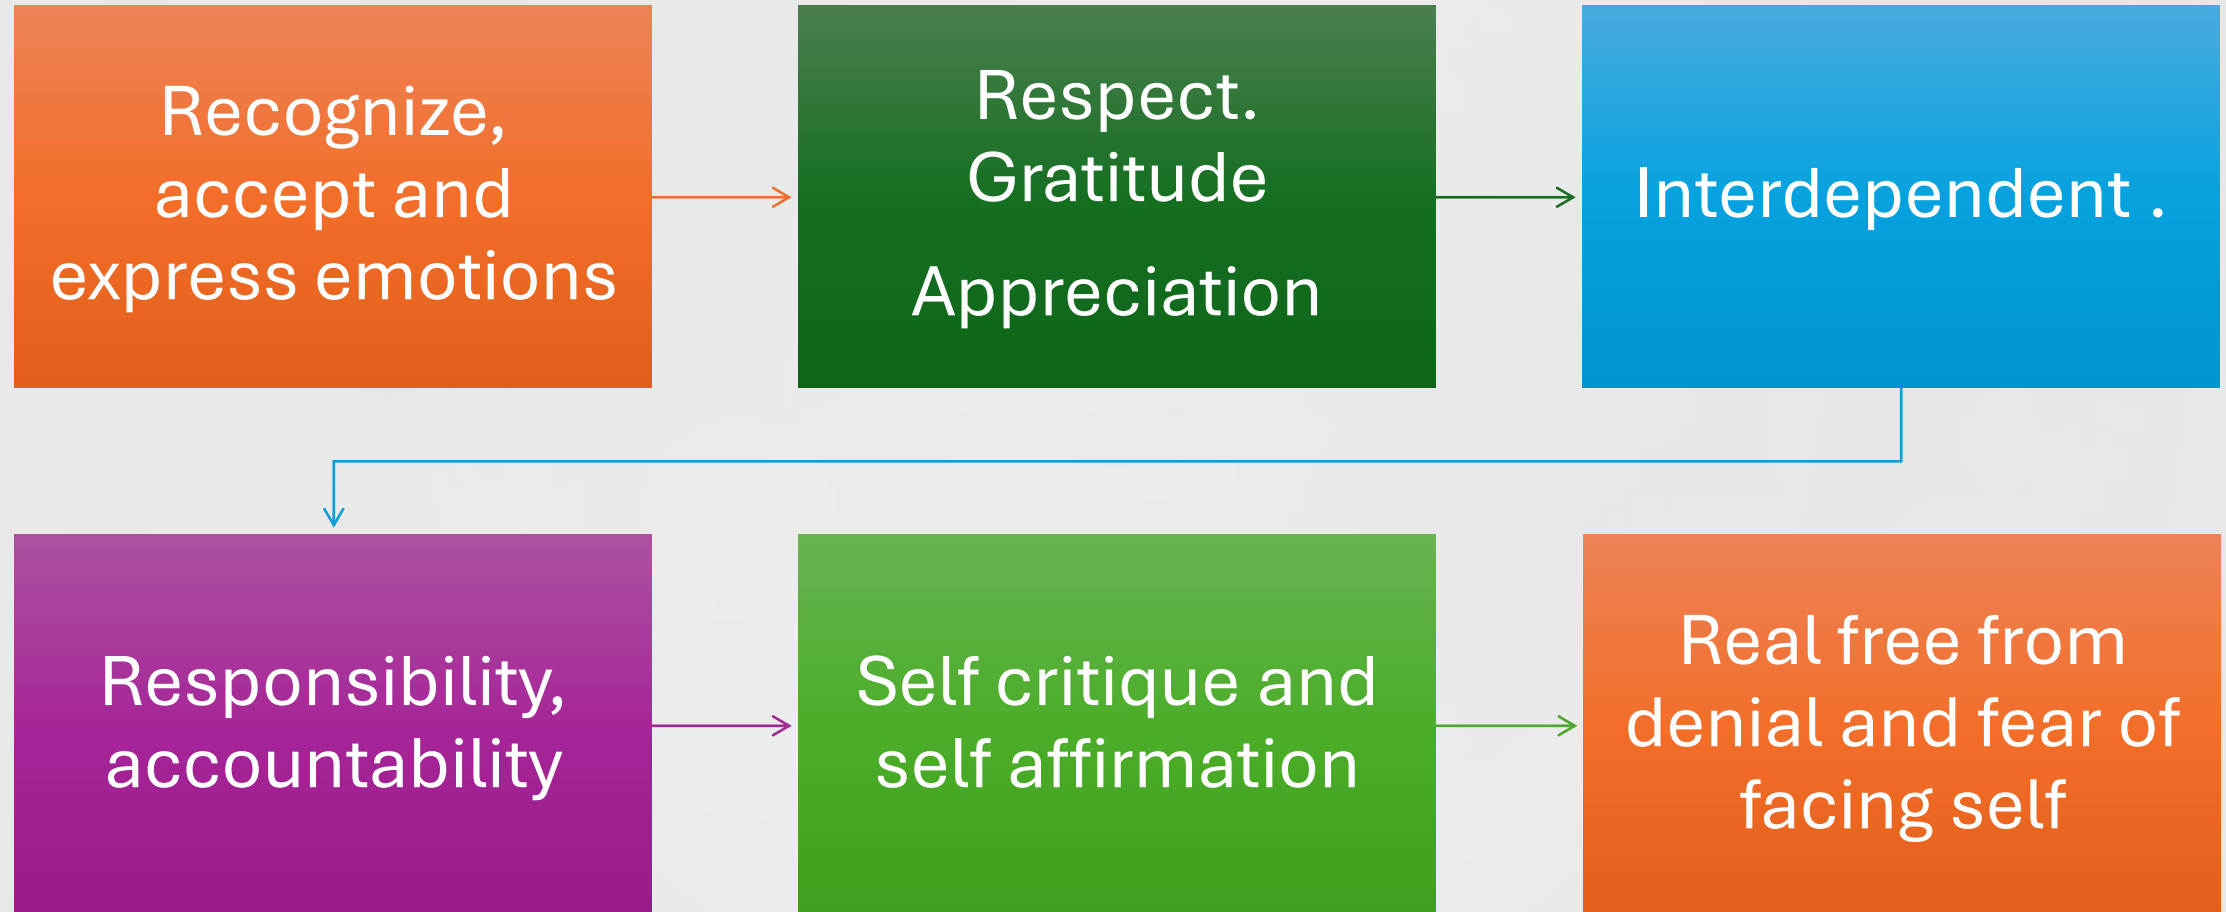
Recognize, accept and express emotions

Respect. Gratitude

Appreciation

Interdependent .

Responsibility, accountability

Self critique and self affirmation

Real free from denial and fear of facing self